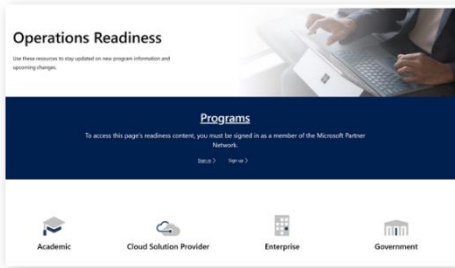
Operations Readiness

Use these resources to stay updated on new program information and upcoming changes.

Programs

To access this page's readiness content, you must be signed in as a member of the Microsoft Partner Network.

Sign in > Sign up >

Academic

Cloud Solution Provider

Enterprise

Government